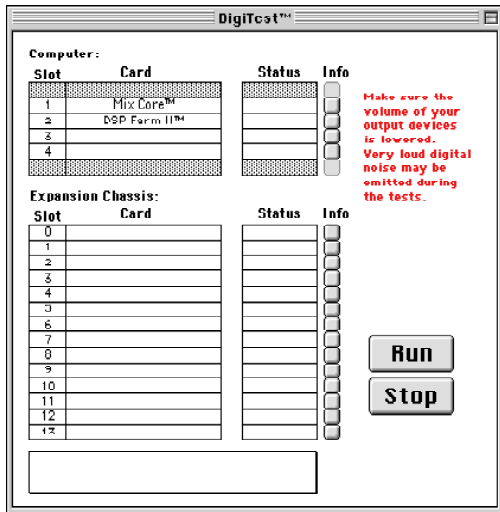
DigiTest™

Computer:

| Slot | Card |
|---|---|
| | |
| 1 | Mix Core™ |
| 2 | DSP Farm II™ |
| 3 | |
| 4 | |

Status

Info

Make sure the volume of your output devices is lowered. Very loud digital noise may be emitted during the tests.

Expansion Chassis:

| Slot | Card |
|---|---|
| 0 | |
| 1 | |
| 2 | |
| 3 | |
| 4 | |
| 5 | |
| 6 | |
| 7 | |
| 8 | |
| 9 | |
| 10 | |
| 11 | |
| 12 | |
| 13 | |

Status

Info

Run

Stop